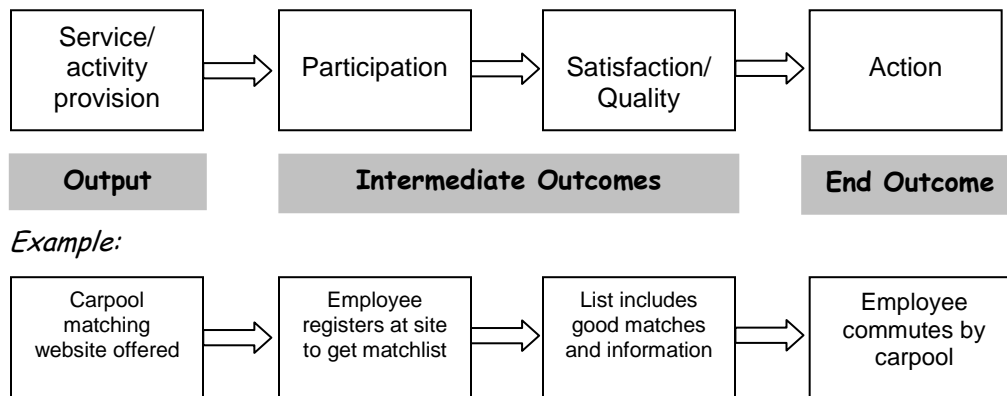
Service/ activity provision

Participation

Satisfaction/ Quality

Action

Output

Intermediate Outcomes

End Outcome

Example:

Carpool matching website offered

Employee registers at site to get matchlist

List includes good matches and information

Employee commutes by carpool